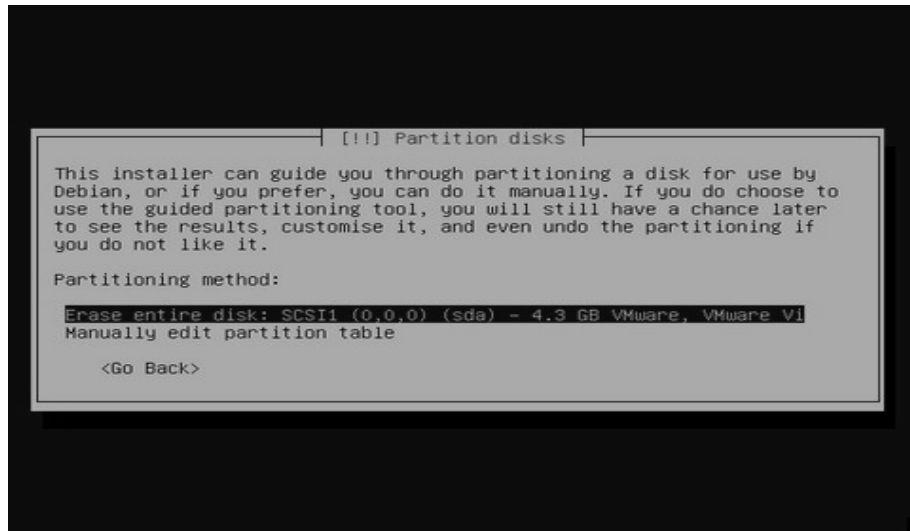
[!!] Partition disks

This installer can guide you through partitioning a disk for use by Debian, or if you prefer, you can do it manually. If you do choose to use the guided partitioning tool, you will still have a chance later to see the results, customise it, and even undo the partitioning if you do not like it.

Partitioning method:

Erase entire disk: SCSI1 (0,0,0) (sda) - 4.3 GB VMware, VMware Vi
Manually edit partition table

<Go Back>